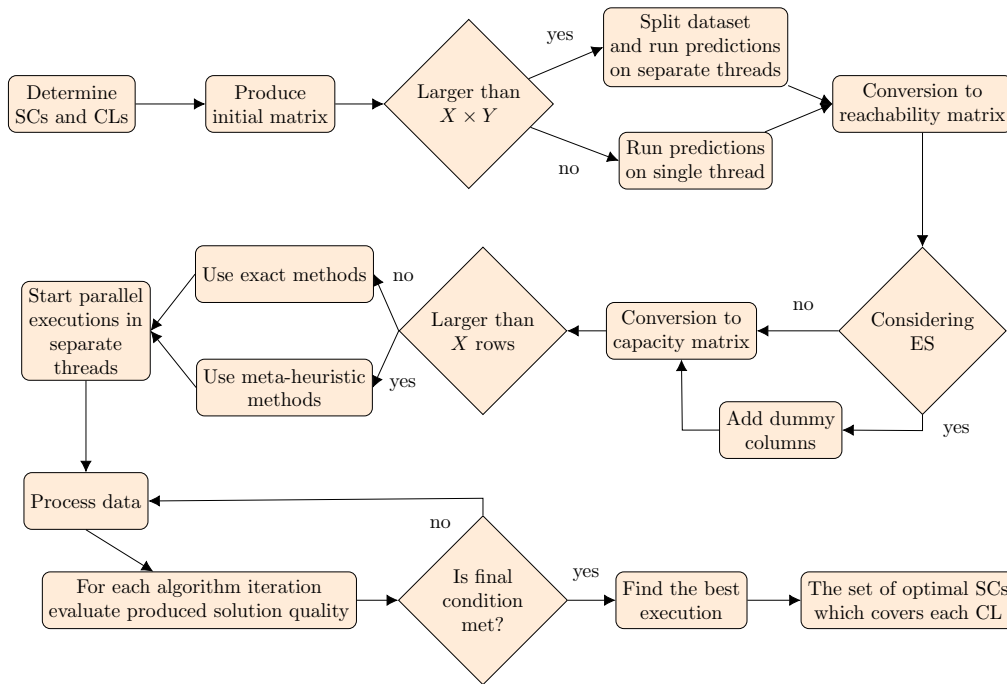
Determine SCs and CLs

Produce initial matrix

Larger than $X \times Y$

yes

Split dataset and run predictions on separate threads

no

Run predictions on single thread

Conversion to reachability matrix

Considering ES

no

yes

Add dummy columns

Conversion to capacity matrix

Larger than $X$ rows

no

Use exact methods

yes

Use meta-heuristic methods

Start parallel executions in separate threads

Process data

For each algorithm iteration evaluate produced solution quality

Is final condition met?

no

yes

Find the best execution

The set of optimal SCs which covers each CL